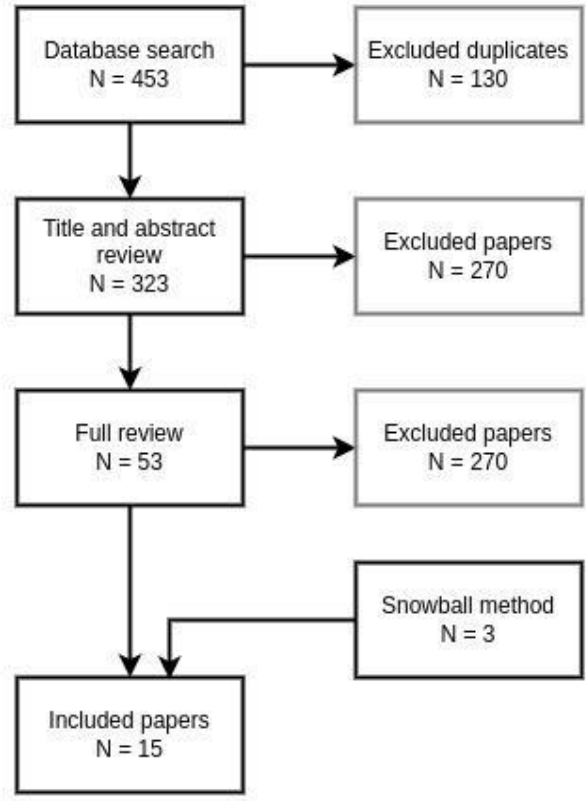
Database search
N = 453

Excluded duplicates
N = 130

Title and abstract review
N = 323

Excluded papers
N = 270

Full review
N = 53

Excluded papers
N = 270

Snowball method
N = 3

Included papers
N = 15